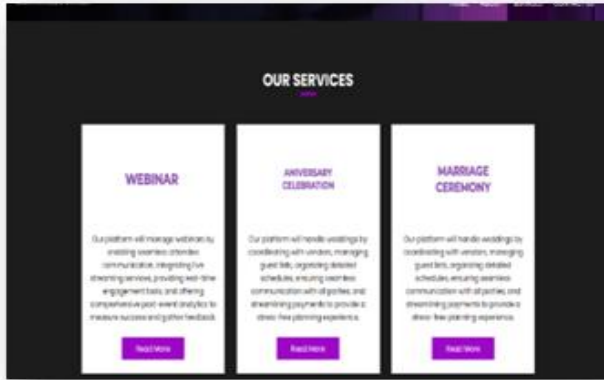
HOME ABOUT SERVICES CONTACT US

OUR SERVICES

WEBINAR

Our platform will manage webinars by enabling seamless attendee communication, integrating live streaming services, providing real-time engagement tools, and offering comprehensive post-event analytics to measure success and gather feedback.

Read More

ANNIVERSARY CELEBRATION

Our platform will handle weddings by coordinating with vendors, managing guest lists, organizing detailed schedules, ensuring seamless communication with all parties, and streamlining payments to provide a stress-free planning experience.

Read More

MARRIAGE CEREMONY

Our platform will handle weddings by coordinating with vendors, managing guest lists, organizing detailed schedules, ensuring seamless communication with all parties, and streamlining payments to provide a stress-free planning experience.

Read More